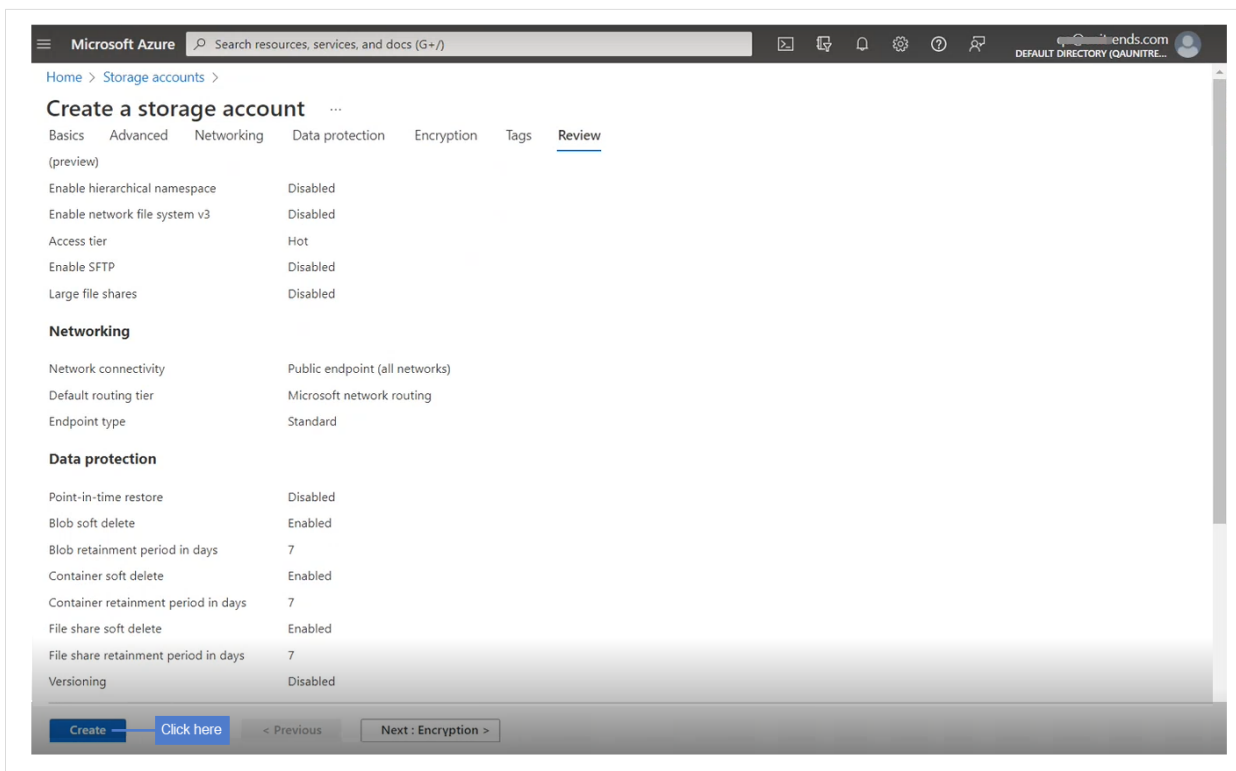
Microsoft Azure

Search resources, services, and docs (G+/)

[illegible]ends.com
DEFAULT DIRECTORY (QAUNITRE...

Home > Storage accounts >

Create a storage account ...

Basics Advanced Networking Data protection Encryption Tags Review

(preview)

| | |
|---|---|
| Enable hierarchical namespace | Disabled |
| Enable network file system v3 | Disabled |
| Access tier | Hot |
| Enable SFTP | Disabled |
| Large file shares | Disabled |

Networking

| | |
|---|---|
| Network connectivity | Public endpoint (all networks) |
| Default routing tier | Microsoft network routing |
| Endpoint type | Standard |

Data protection

| | |
|---|---|
| Point-in-time restore | Disabled |
| Blob soft delete | Enabled |
| Blob retainment period in days | 7 |
| Container soft delete | Enabled |
| Container retainment period in days | 7 |
| File share soft delete | Enabled |
| File share retainment period in days | 7 |
| Versioning | Disabled |

Create Click here < Previous Next : Encryption >